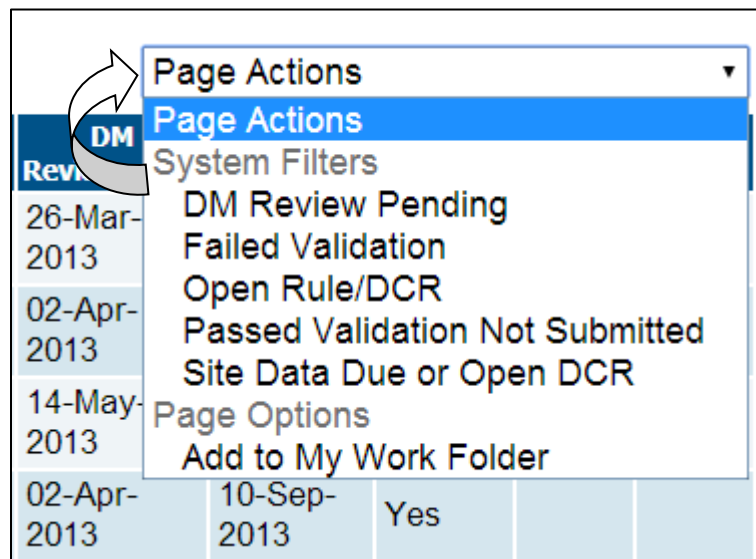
Page Actions

Page Actions
System Filters
DM Review Pending
Failed Validation
Open Rule/DCR
Passed Validation Not Submitted
Site Data Due or Open DCR
Page Options
Add to My Work Folder

DM
Revi

26-Mar-2013
02-Apr-2013
14-May-2013
02-Apr-2013 | 10-Sep-2013 | Yes